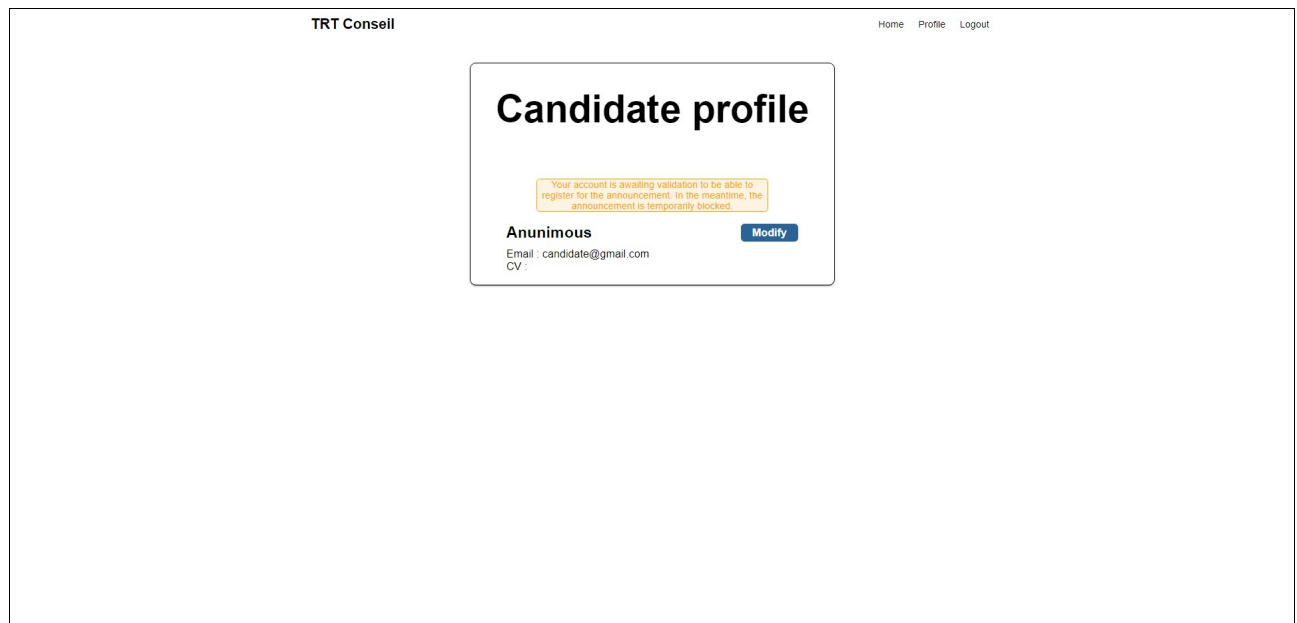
TRT Conseil

Home Profile Logout

Candidate profile

Your account is awaiting validation to be able to register for the announcement. In the meantime, the announcement is temporarily blocked.

Anunimous

Modify

Email : candidate@gmail.com
CV :